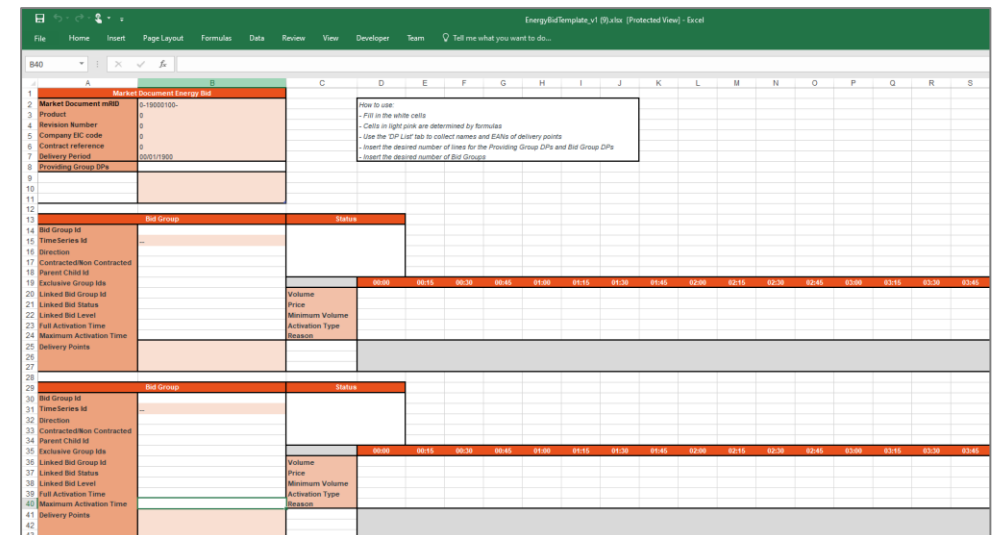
EnergyBidTemplate_v1 (9).xlsx [Protected View] - Excel

File Home Insert Page Layout Formulas Data Review View Developer Team Tell me what you want to do...

B40

| | A | B | C | D | E | F | G | H | I | J | K | L | M | N | O | P | Q | R | S |
|---|---|---|---|---|---|---|---|---|---|---|---|---|---|---|---|---|---|---|---|
| 1 | Market Document Energy Bid | | | | | | | | | | | | | | | | | | |
| 2 | Market Document mRID | 0-19000100- | | | | | | | | | | | | | | | | | |
| 3 | Product | 0 | | | | | | | | | | | | | | | | | |
| 4 | Revision Number | 0 | | | | | | | | | | | | | | | | | |
| 5 | Company EIC code | 0 | | | | | | | | | | | | | | | | | |
| 6 | Contract reference | 0 | | | | | | | | | | | | | | | | | |
| 7 | Delivery Period | 00/01/1900 | | | | | | | | | | | | | | | | | |
| 8 | Providing Group DPs | | | | | | | | | | | | | | | | | | |
| 13 | Bid Group | | Status | | | | | | | | | | | | | | | | |
| 14 | Bid Group Id | | | | | | | | | | | | | | | | | | |
| 15 | TimeSeries Id | .. | | | | | | | | | | | | | | | | | |
| 16 | Direction | | | | | | | | | | | | | | | | | | |
| 17 | Contracted/Non Contracted | | | | | | | | | | | | | | | | | | |
| 18 | Parent Child Id | | | | | | | | | | | | | | | | | | |
| 19 | Exclusive Group Ids | | | 00:00 | 00:15 | 00:30 | 00:45 | 01:00 | 01:15 | 01:30 | 01:45 | 02:00 | 02:15 | 02:30 | 02:45 | 03:00 | 03:15 | 03:30 | 03:45 |
| 20 | Linked Bid Group Id | | Volume | | | | | | | | | | | | | | | | |
| 21 | Linked Bid Status | | Price | | | | | | | | | | | | | | | | |
| 22 | Linked Bid Level | | Minimum Volume | | | | | | | | | | | | | | | | |
| 23 | Full Activation Time | | Activation Type | | | | | | | | | | | | | | | | |
| 24 | Maximum Activation Time | | Reason | | | | | | | | | | | | | | | | |
| 25 | Delivery Points | | | | | | | | | | | | | | | | | | |
| 29 | Bid Group | | Status | | | | | | | | | | | | | | | | |
| 30 | Bid Group Id | | | | | | | | | | | | | | | | | | |
| 31 | TimeSeries Id | .. | | | | | | | | | | | | | | | | | |
| 32 | Direction | | | | | | | | | | | | | | | | | | |
| 33 | Contracted/Non Contracted | | | | | | | | | | | | | | | | | | |
| 34 | Parent Child Id | | | | | | | | | | | | | | | | | | |
| 35 | Exclusive Group Ids | | | 00:00 | 00:15 | 00:30 | 00:45 | 01:00 | 01:15 | 01:30 | 01:45 | 02:00 | 02:15 | 02:30 | 02:45 | 03:00 | 03:15 | 03:30 | 03:45 |
| 36 | Linked Bid Group Id | | Volume | | | | | | | | | | | | | | | | |
| 37 | Linked Bid Status | | Price | | | | | | | | | | | | | | | | |
| 38 | Linked Bid Level | | Minimum Volume | | | | | | | | | | | | | | | | |
| 39 | Full Activation Time | | Activation Type | | | | | | | | | | | | | | | | |
| 40 | Maximum Activation Time | | Reason | | | | | | | | | | | | | | | | |
| 41 | Delivery Points | | | | | | | | | | | | | | | | | | |

How to use:
- Fill in the white cells
- Cells in light pink are determined by formulas
- Use the 'DP List' tab to collect names and EANs of delivery points
- Insert the desired number of lines for the Providing Group DPs and Bid Group DPs
- Insert the desired number of Bid Groups